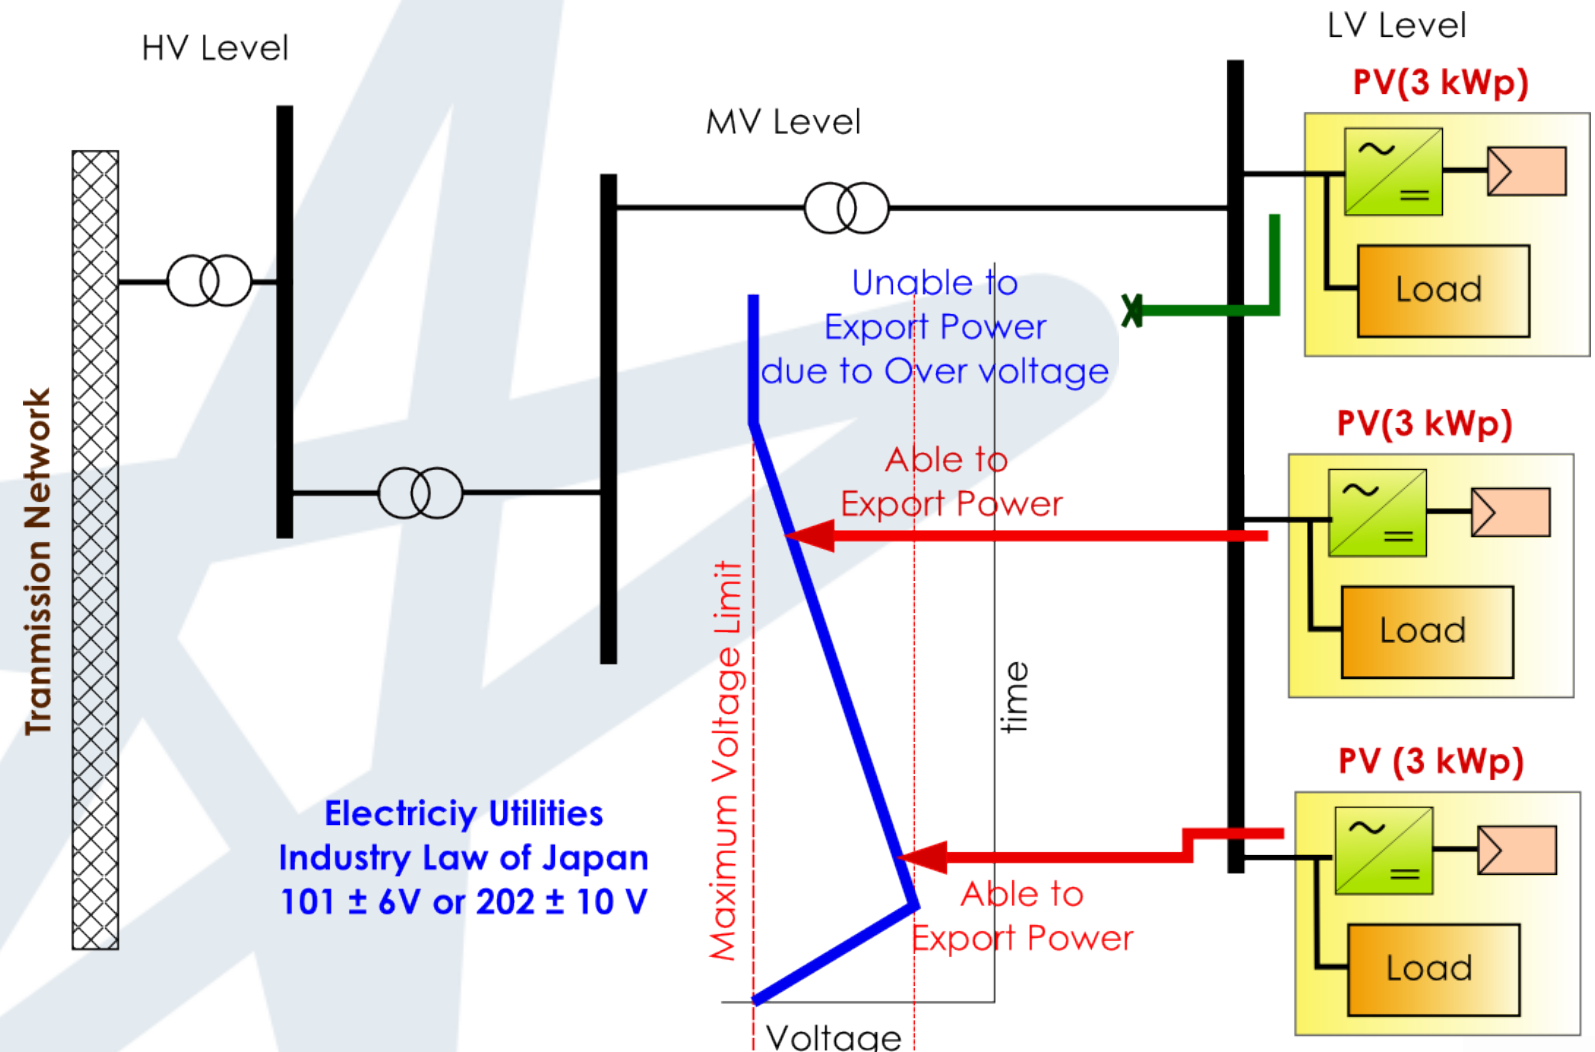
HV Level

MV Level

LV Level

PV(3 kWp)

Load

Unable to Export Power due to Over voltage

PV(3 kWp)

Able to Export Power

Load

Tranmission Network

Maximum Voltage Limit

time

PV (3 kWp)

Load

Electriciy Utilities Industry Law of Japan $101 \pm 6V$ or $202 \pm 10$ V

Able to Export Power

Voltage